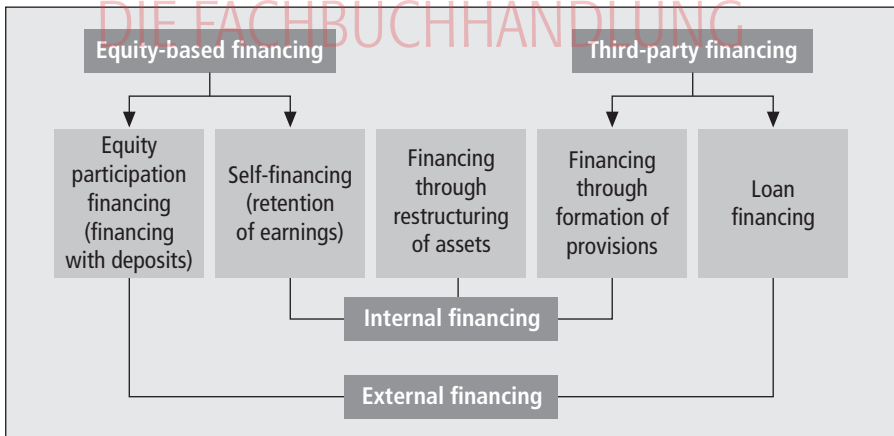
DIE FACHBUCHHANDLUNG

Equity-based financing

Third-party financing

Equity participation financing (financing with deposits)

Self-financing (retention of earnings)

Financing through restructuring of assets

Financing through formation of provisions

Loan financing

Internal financing

External financing